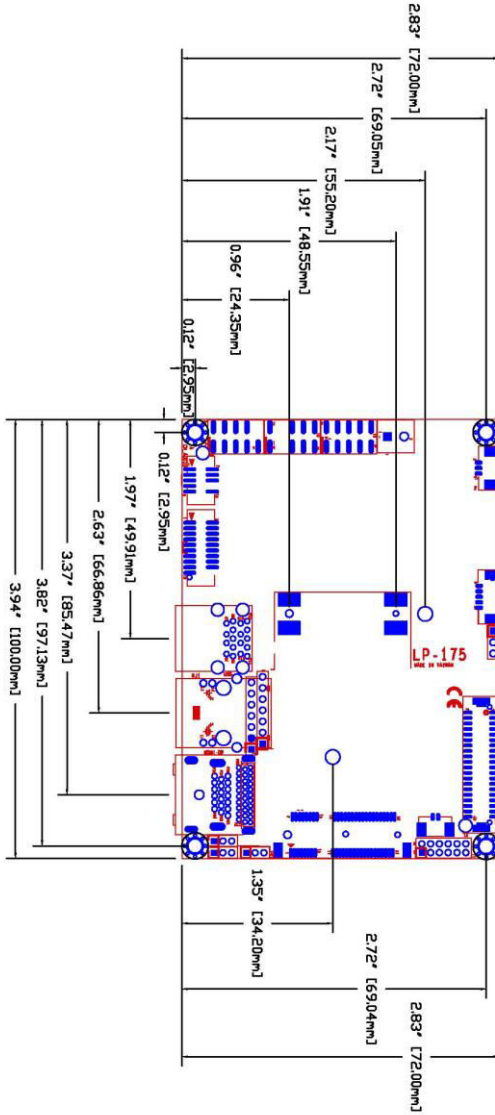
2.83" [72.00mm]
2.72" [69.05mm]
2.17" [55.20mm]
1.91" [48.55mm]
0.96" [24.35mm]
0.12" [2.95mm]
0.12" [2.95mm]
1.97" [49.91mm]
2.63" [66.86mm]
3.37" [85.47mm]
3.82" [97.13mm]
3.94" [100.00mm]
LP-175
MADE IN TAIWAN
1.35" [34.20mm]
2.72" [69.04mm]
2.83" [72.00mm]